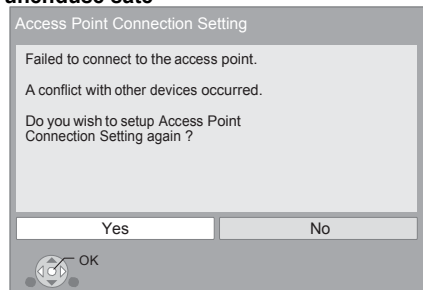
anfordase sate

Access Point Connection Setting

Failed to connect to the access point.

A conflict with other devices occurred.

Do you wish to setup Access Point Connection Setting again ?

Yes

No

OK